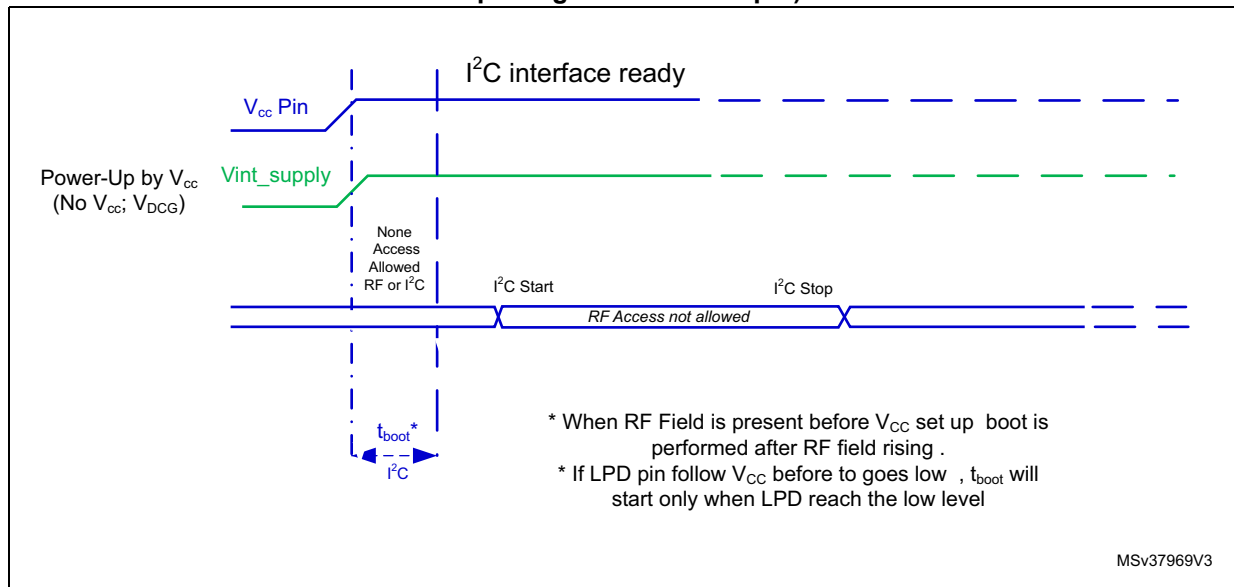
$I^2C$ interface ready

$V_{cc}$ Pin

Power-Up by $V_{cc}$ (No $V_{cc}$; $V_{DCG}$)

Vint_supply

None Access Allowed RF or $I^2C$

$I^2C$ Start

$I^2C$ Stop

RF Access not allowed

$t_{boot}$*

$I^2C$

* When RF Field is present before $V_{CC}$ set up boot is performed after RF field rising .

* If LPD pin follow $V_{CC}$ before to goes low , $t_{boot}$ will start only when LPD reach the low level

MSv37969V3